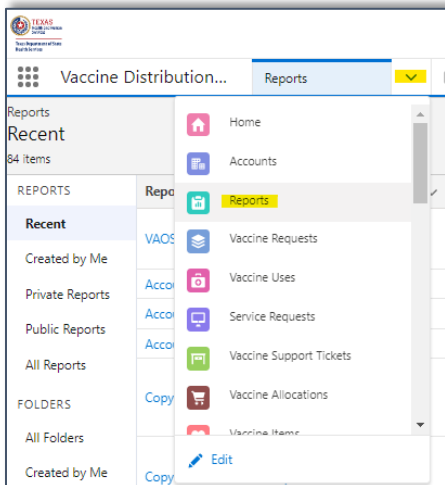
TEXAS Health and Human Services

Texas Department of State Health Services

Vaccine Distribution...

Reports

Reports

Recent

84 Items

REPORTS

Recent

Created by Me

Private Reports

Public Reports

All Reports

FOLDERS

All Folders

Created by Me

Repo

VAOS

Accou

Accou

Accou

Copy

Copy

Home

Accounts

Reports

Vaccine Requests

Vaccine Uses

Service Requests

Vaccine Support Tickets

Vaccine Allocations

Vaccine Items

Edit